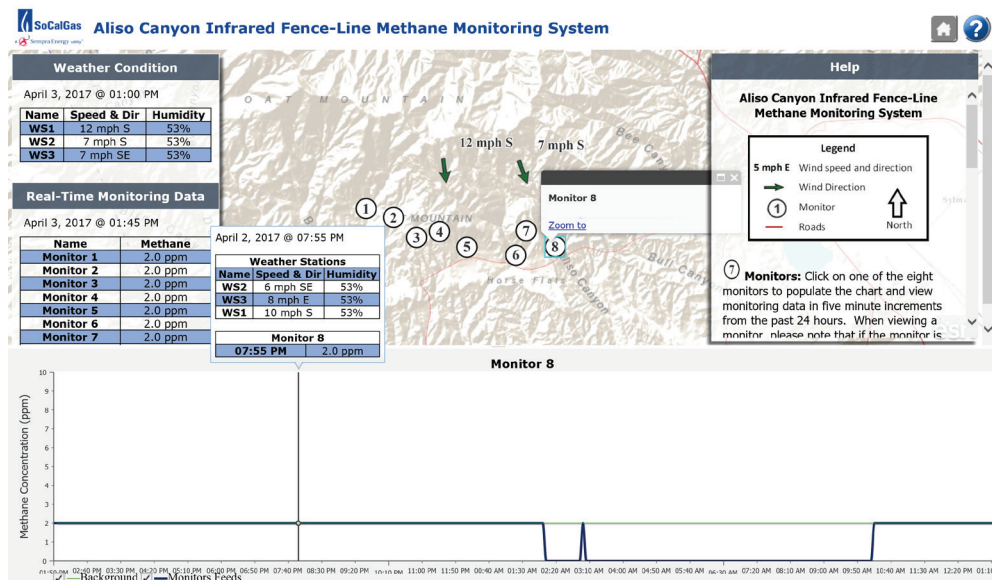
SoCalGas
A Sempra Energy utility

Aliso Canyon Infrared Fence-Line Methane Monitoring System

Weather Condition

April 3, 2017 @ 01:00 PM

| Name | Speed & Dir | Humidity |
|---|---|---|
| WS1 | 12 mph S | 53% |
| WS2 | 7 mph S | 53% |
| WS3 | 7 mph SE | 53% |

Real-Time Monitoring Data

April 3, 2017 @ 01:45 PM

| Name | Methane |
|---|---|
| Monitor 1 | 2.0 ppm |
| Monitor 2 | 2.0 ppm |
| Monitor 3 | 2.0 ppm |
| Monitor 4 | 2.0 ppm |
| Monitor 5 | 2.0 ppm |
| Monitor 6 | 2.0 ppm |
| Monitor 7 | 2.0 ppm |

OAT MOUNTAIN

12 mph S

7 mph S

MOUNTAIN

Horse Flats

Aliso Canyon

Bull Canyon

1 2 3 4 5 6 7 8

April 2, 2017 @ 07:55 PM

Weather Stations

| Name | Speed & Dir | Humidity |
|---|---|---|
| WS2 | 6 mph SE | 53% |
| WS3 | 8 mph E | 53% |
| WS1 | 10 mph S | 53% |

| Monitor 8 | |
|---|---|
| 07:55 PM | 2.0 ppm |

Monitor 8

Zoom to

Help

Aliso Canyon Infrared Fence-Line Methane Monitoring System

Legend

5 mph E Wind speed and direction

Wind Direction

1 Monitor

Roads

North

7 Monitors: Click on one of the eight monitors to populate the chart and view monitoring data in five minute increments from the past 24 hours. When viewing a monitor, please note that if the monitor is

Monitor 8

Methane Concentration (ppm)

10 9 8 7 6 5 4 3 2 1 0

01:50 PM 02:40 PM 03:30 PM 04:20 PM 05:10 PM 06:00 PM 06:50 PM 07:40 PM 08:30 PM 09:20 PM 10:10 PM 11:00 PM 11:50 PM 00:40 AM 01:30 AM 02:20 AM 03:10 AM 04:00 AM 04:50 AM 05:40 AM 06:30 AM 07:20 AM 08:10 AM 09:00 AM 09:50 AM 10:40 AM 11:30 AM 12:20 PM 01:10 PM

Background Monitors Feeds